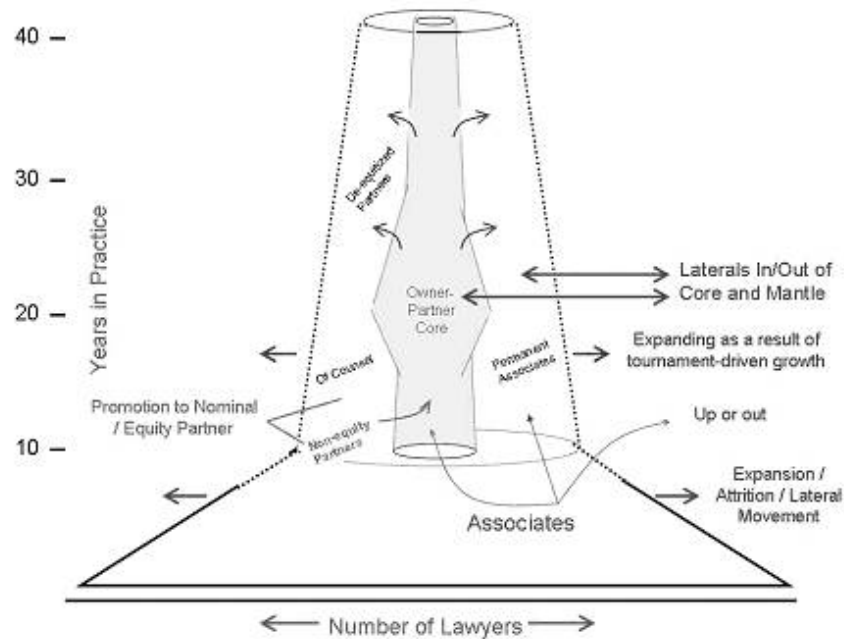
40

30

20

10

Years in Practice

De-equitized Partners

Laterals In/Out of Core and Mantle

Owner-Partner Core

Expanding as a result of tournament-driven growth

Of Counsel

Permanent Associates

Promotion to Nominal / Equity Partner

Non-equity Partners

Up or out

Expansion / Attrition / Lateral Movement

Associates

Number of Lawyers